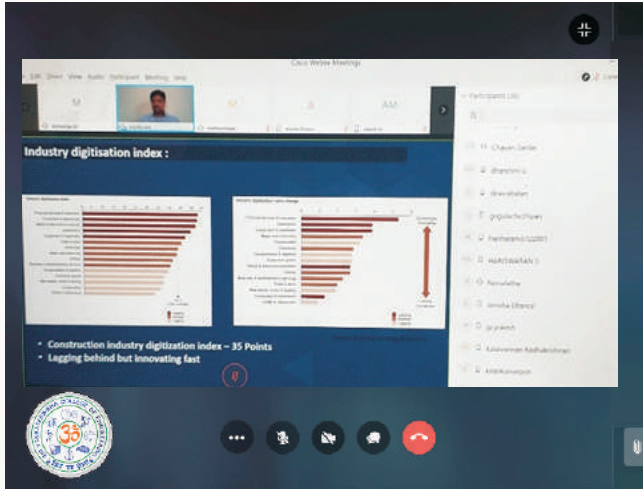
Cisco Webex Meetings

Edit Share View Audio Participant Meeting Help

M

AM

Participants (26)

Chavan Sarita

dhanshri u

dhevahalan

Harikaran

HARISWARAN S

Jennifer Efrance

jp prakash

Industry digitisation index :

Construction industry digitization index – 35 Points

Lagging behind but innovating fast